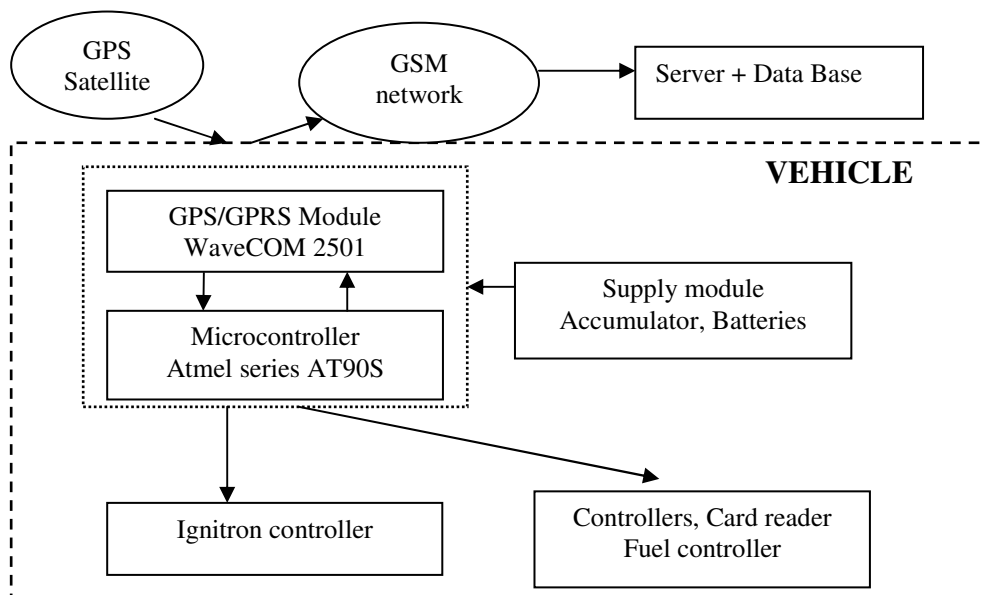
GPS Satellite

GSM network

Server + Data Base

VEHICLE

GPS/GPRS Module
WaveCOM 2501

Microcontroller
Atmel series AT90S

Supply module
Accumulator, Batteries

Ignitron controller

Controllers, Card reader
Fuel controller